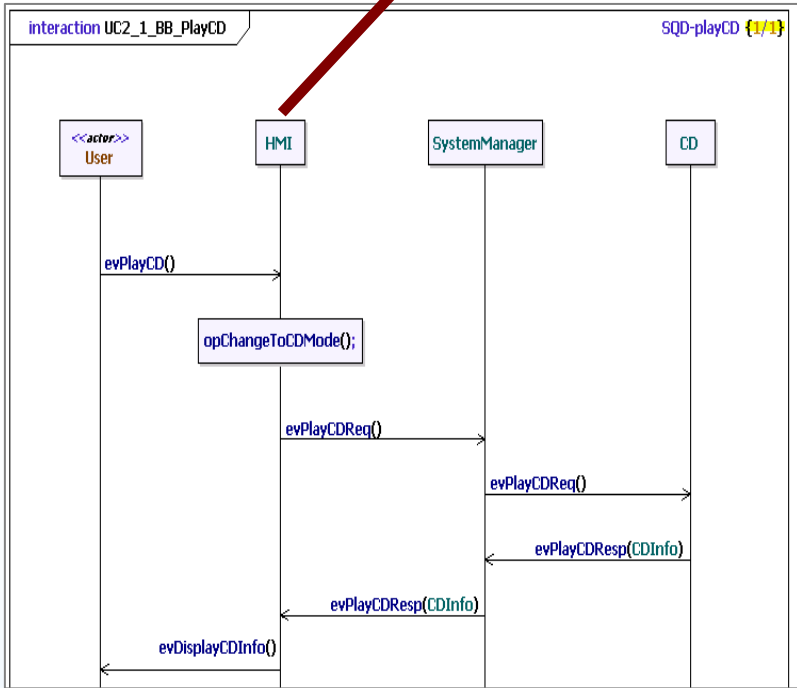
interaction UC2_1_BB_PlayCD

SQD-playCD {1/1}

<<actor>>
User

HMI

SystemManager

CD

evPlayCD()

opChangeToCDMode();

evPlayCDReq()

evPlayCDReq()

evPlayCDResp(CDInfo)

evPlayCDResp(CDInfo)

evDisplayCDInfo()